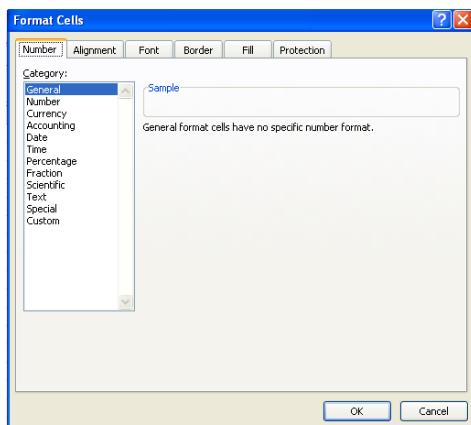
Format Cells

Number | Alignment | Font | Border | Fill | Protection

Category:
General
Number
Currency
Accounting
Date
Time
Percentage
Fraction
Scientific
Text
Special
Custom

Sample

General format cells have no specific number format.

OK
Cancel